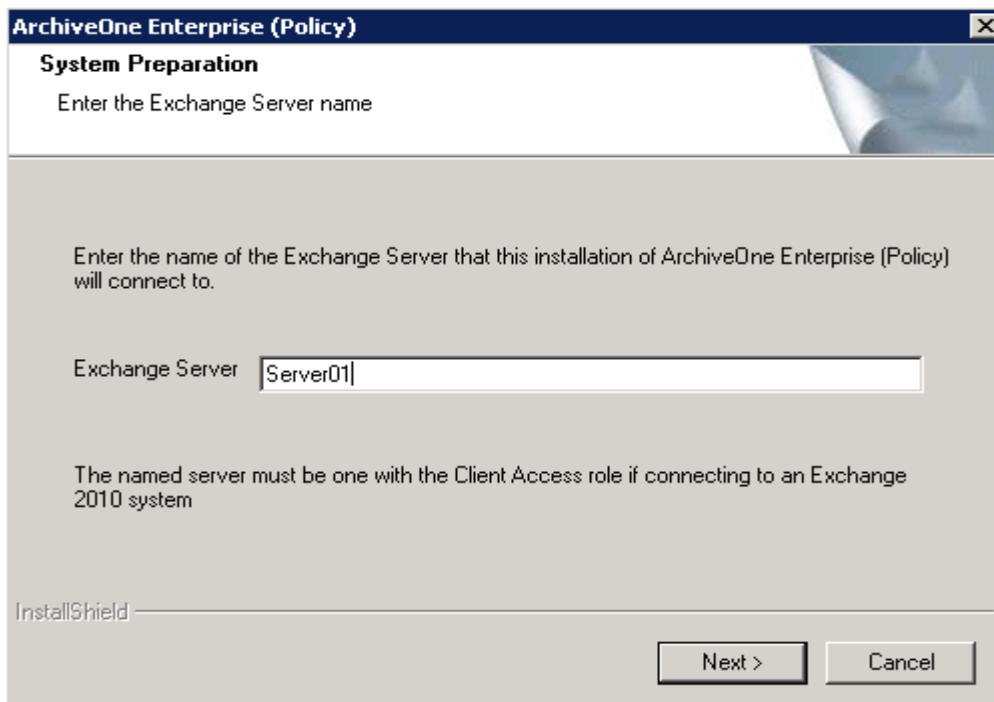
ArchiveOne Enterprise (Policy)

System Preparation

Enter the Exchange Server name

Enter the name of the Exchange Server that this installation of ArchiveOne Enterprise (Policy) will connect to.

Exchange Server Server01

The named server must be one with the Client Access role if connecting to an Exchange 2010 system

InstallShield

Next >

Cancel